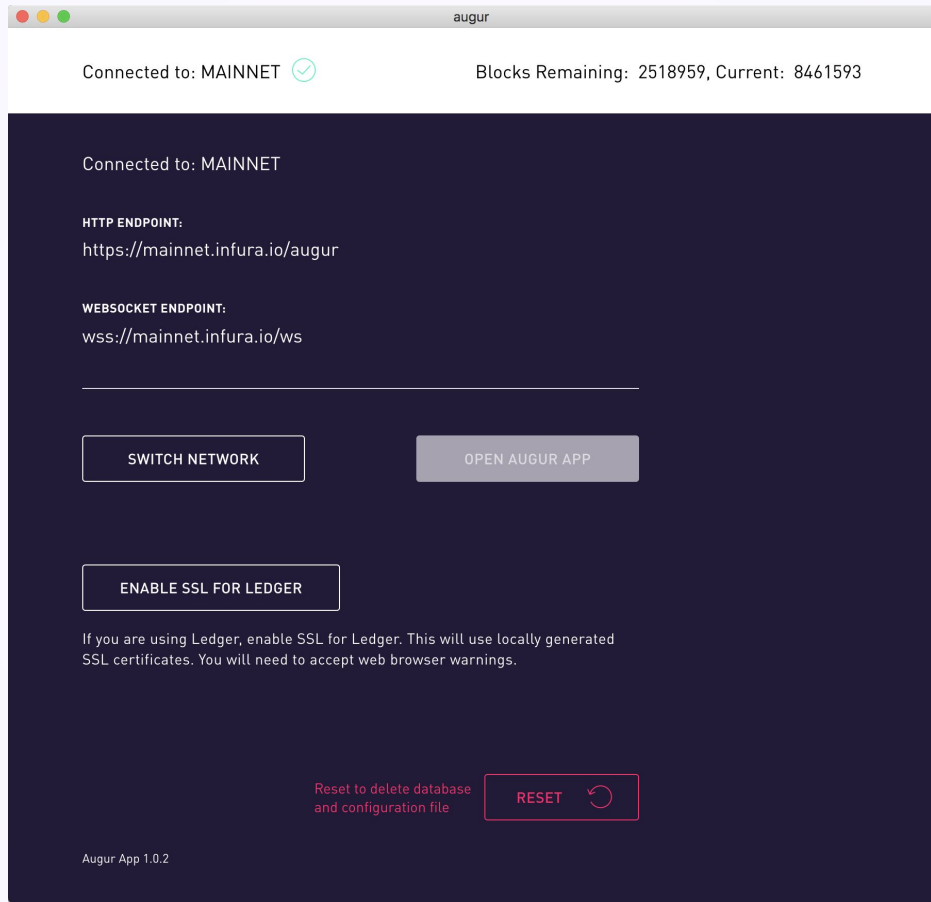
augur

Connected to: MAINNET

Blocks Remaining: 2518959, Current: 8461593

Connected to: MAINNET

HTTP ENDPOINT:

https://mainnet.infura.io/augur

WEBSOCKET ENDPOINT:

wss://mainnet.infura.io/ws

SWITCH NETWORK

OPEN AUGUR APP

ENABLE SSL FOR LEDGER

If you are using Ledger, enable SSL for Ledger. This will use locally generated SSL certificates. You will need to accept web browser warnings.

Reset to delete database and configuration file

RESET

Augur App 1.0.2